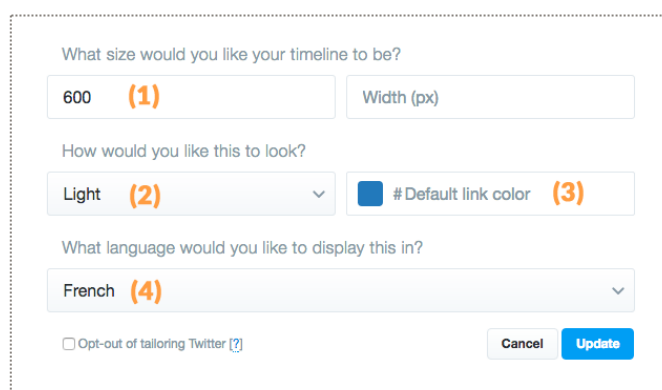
What size would you like your timeline to be?

600 (1)

Width (px)

How would you like this to look?

Light (2)

# Default link color (3)

What language would you like to display this in?

French (4)

Opt-out of tailoring Twitter [?]

Cancel

Update